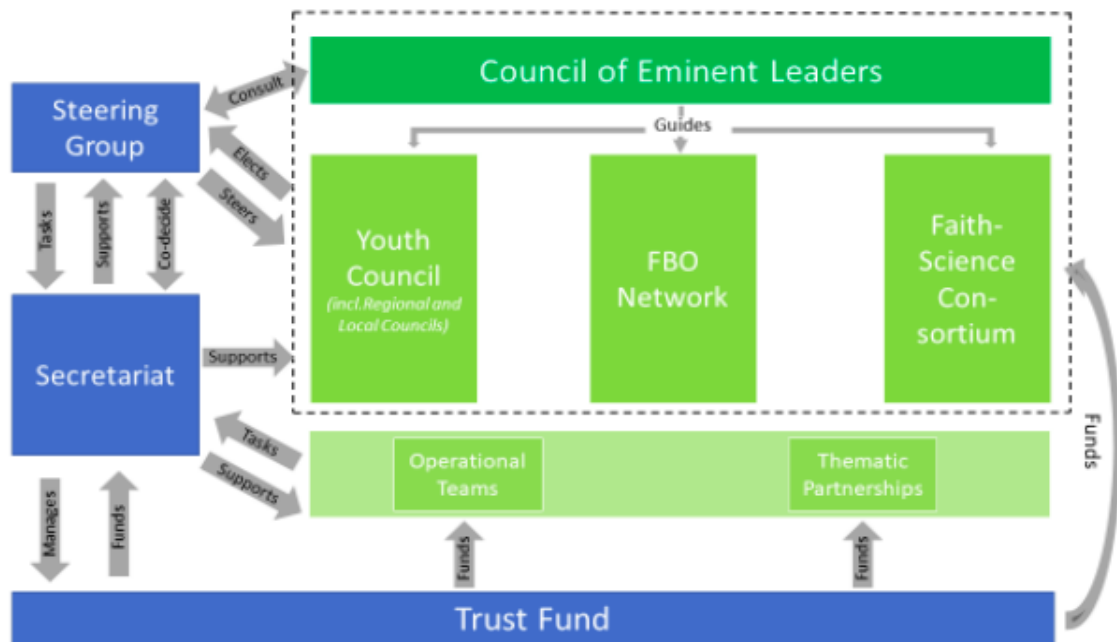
Council of Eminent Leaders

Steering Group

Consult

Elects

Steers

Guides

Tasks

Supports

Co-decide

Youth Council
(incl.Regional and Local Councils)

FBO Network

Faith-Science Con-sortium

Secretariat

Supports

Tasks

Supports

Operational Teams

Thematic Partnerships

Funds

Manages

Funds

Funds

Funds

Trust Fund